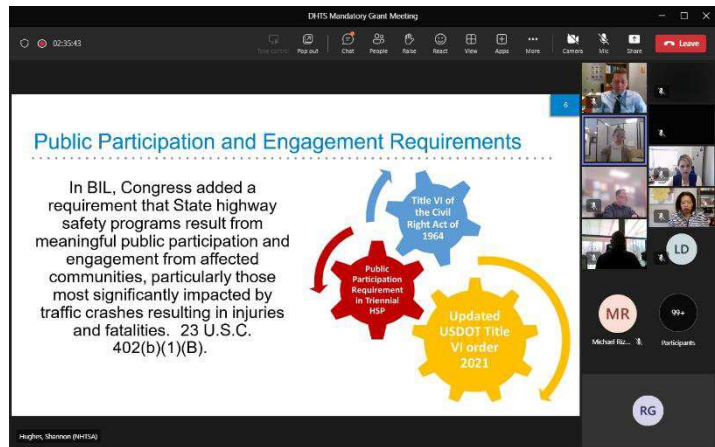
DHTS Mandatory Grant Meeting

02:35:43

Take control  Pop out  Chat  People  Raise  React  View  Apps  More  Camera  Mic  Share  Leave

6

Public Participation and Engagement Requirements

In BIL, Congress added a requirement that State highway safety programs result from meaningful public participation and engagement from affected communities, particularly those most significantly impacted by traffic crashes resulting in injuries and fatalities. 23 U.S.C. 402(b)(1)(B).

Title VI of the Civil Right Act of 1964

Public Participation Requirement in Triennial HSP

Updated USDOT Title VI order 2021

LD

MR

Michael Riz...

99+

Participants

RG

Hughes, Shannon (NHTSA)